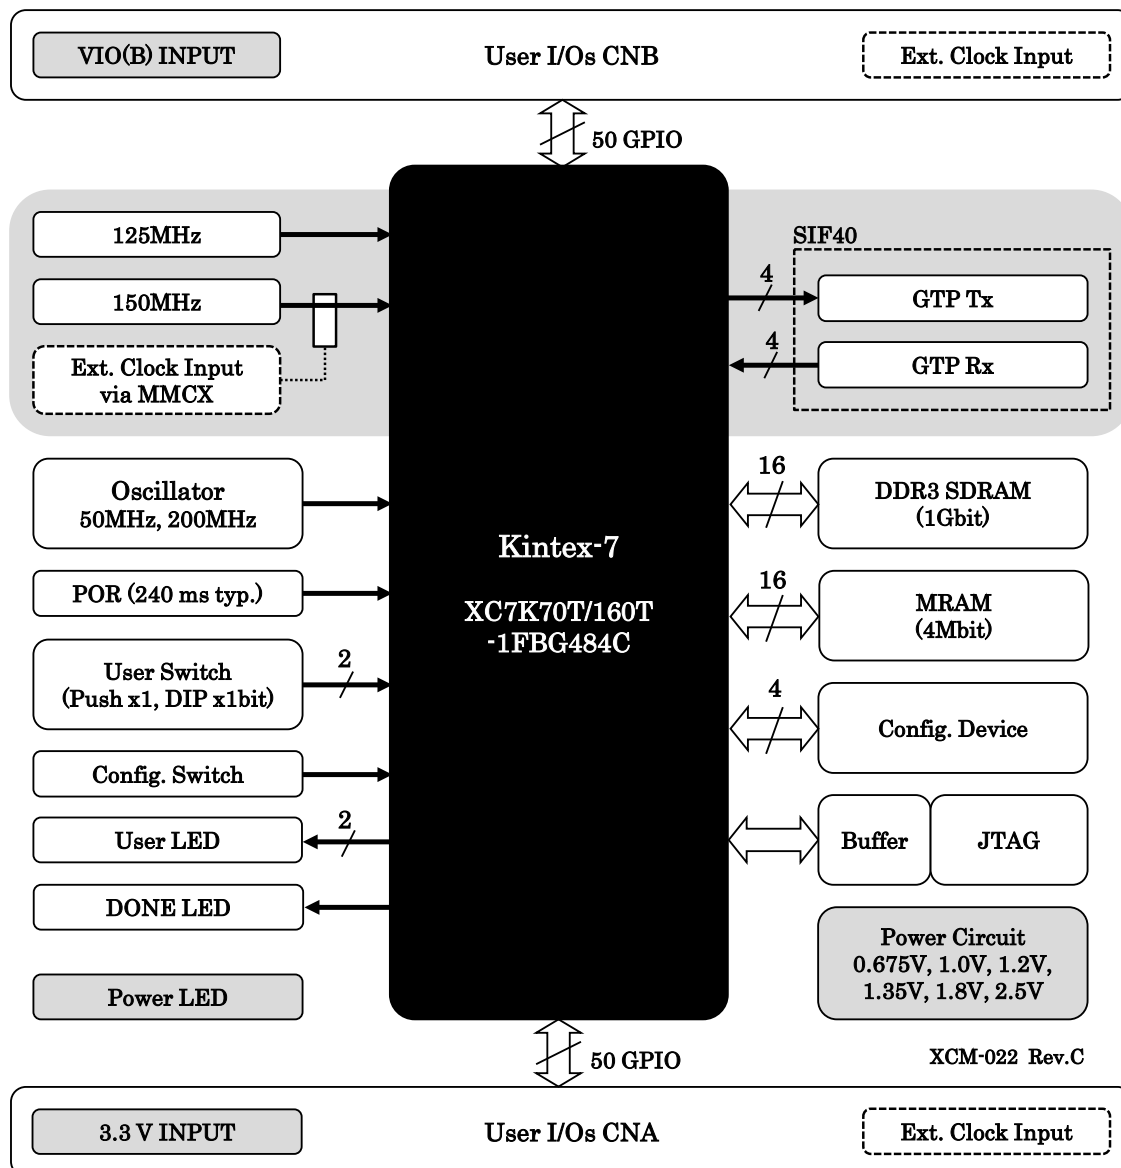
VIO(B) INPUT

User I/Os CNB

Ext. Clock Input

50 GPIO

125MHz

150MHz

Ext. Clock Input via MMCX

SIF40

4

GTP Tx

4

GTP Rx

Oscillator 50MHz, 200MHz

16

DDR3 SDRAM (1Gbit)

Kintex-7

XC7K70T/160T -1FBG484C

POR (240 ms typ.)

16

MRAM (4Mbit)

User Switch (Push x1, DIP x1bit)

2

4

Config. Device

Config. Switch

User LED

2

Buffer

JTAG

DONE LED

Power LED

Power Circuit 0.675V, 1.0V, 1.2V, 1.35V, 1.8V, 2.5V

50 GPIO

XCM-022 Rev.C

3.3 V INPUT

User I/Os CNA

Ext. Clock Input